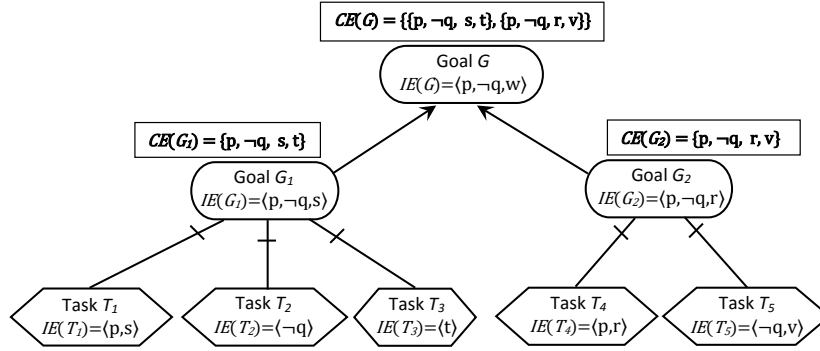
$CE(G) = \{\{p, \neg q, s, t\}, \{p, \neg q, r, v\}\}$

Goal $G$
$IE(G)=\langle p,\neg q,w\rangle$

$CE(G_1) = \{p, \neg q, s, t\}$

Goal $G_1$
$IE(G_1)=\langle p,\neg q,s\rangle$

$CE(G_2) = \{p, \neg q, r, v\}$

Goal $G_2$
$IE(G_2)=\langle p,\neg q,r\rangle$

Task $T_1$
$IE(T_1)=\langle p,s\rangle$

Task $T_2$
$IE(T_2)=\langle \neg q\rangle$

Task $T_3$
$IE(T_3)=\langle t\rangle$

Task $T_4$
$IE(T_4)=\langle p,r\rangle$

Task $T_5$
$IE(T_5)=\langle \neg q,v\rangle$